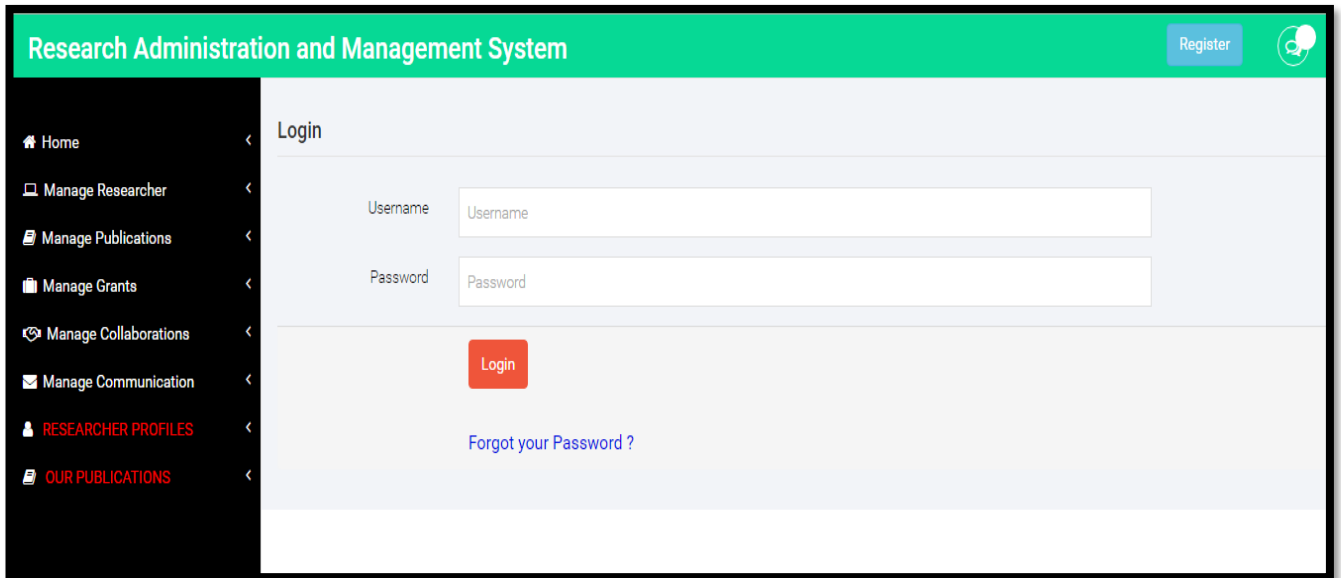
Research Administration and Management System

Register

Home

Manage Researcher

Manage Publications

Manage Grants

Manage Collaborations

Manage Communication

RESEARCHER PROFILES

OUR PUBLICATIONS

Login

Username

Username

Password

Password

Login

Forgot your Password ?